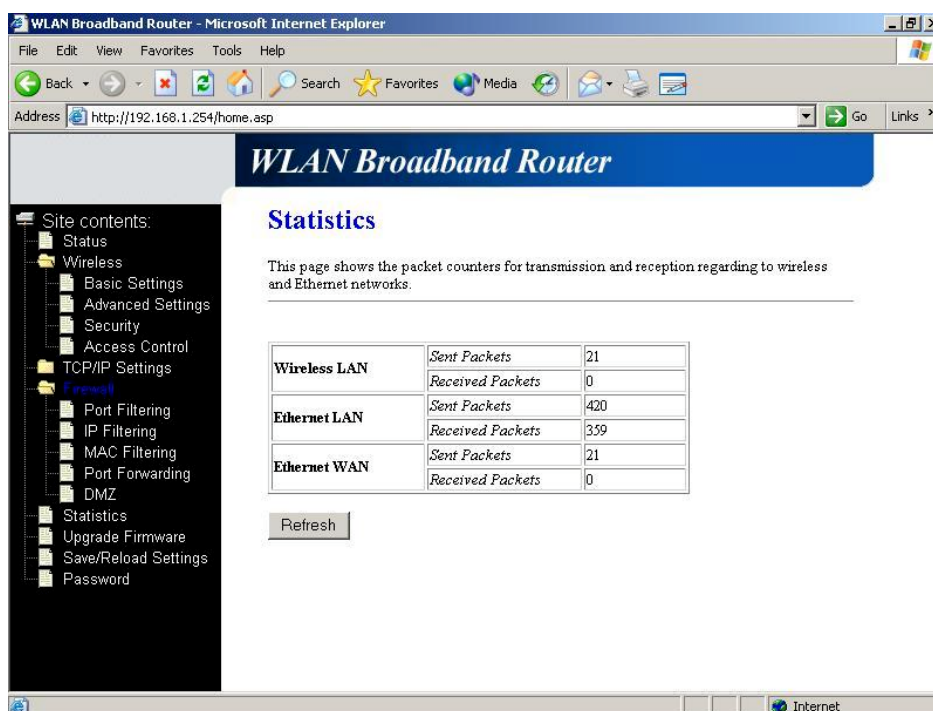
WLAN Broadband Router - Microsoft Internet Explorer

File Edit View Favorites Tools Help

Back Search Favorites Media

Address http://192.168.1.254/home.asp Go Links

WLAN Broadband Router

Site contents:
Status
Wireless
Basic Settings
Advanced Settings
Security
Access Control
TCP/IP Settings
Firewall
Port Filtering
IP Filtering
MAC Filtering
Port Forwarding
DMZ
Statistics
Upgrade Firmware
Save/Reload Settings
Password

Statistics

This page shows the packet counters for transmission and reception regarding to wireless and Ethernet networks.

| | | |
|---|---|---|
| Wireless LAN | Sent Packets | 21 |
| | Received Packets | 0 |
| Ethernet LAN | Sent Packets | 420 |
| | Received Packets | 359 |
| Ethernet WAN | Sent Packets | 21 |
| | Received Packets | 0 |

Refresh

Internet